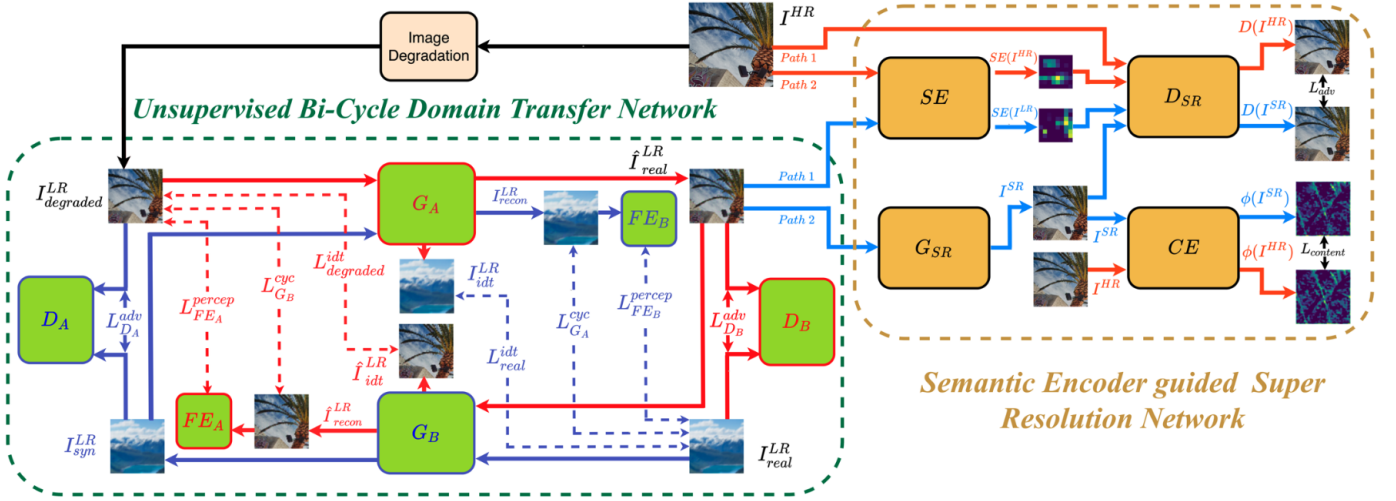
Image Degradation

$I^{HR}$

Path 1

Path 2

Unsupervised Bi-Cycle Domain Transfer Network

$I^{LR}_{degraded}$

$G_A$

$\hat{I}^{LR}_{real}$

$I^{LR}_{recon}$

$FE_B$

$L^{idt}_{degraded}$

$L^{cyc}_{G_B}$

$L^{percep}_{FE_A}$

$I^{LR}_{idt}$

$L^{cyc}_{G_A}$

$L^{percep}_{FE_B}$

$L^{idt}_{real}$

$D_A$

$L^{adv}_{D_A}$

$L^{adv}_{D_B}$

$D_B$

$\hat{I}^{LR}_{idt}$

$FE_A$

$\hat{I}^{LR}_{recon}$

$G_B$

$I^{LR}_{syn}$

$I^{LR}_{real}$

Path 1

Path 2

$SE$

$SE(I^{HR})$

$SE(I^{LR})$

$D_{SR}$

$D(I^{HR})$

$L_{adv}$

$D(I^{SR})$

$I^{SR}$

$G_{SR}$

$I^{SR}$

$CE$

$I^{HR}$

$\phi(I^{SR})$

$\phi(I^{HR})$

$L_{content}$

Semantic Encoder guided Super Resolution Network